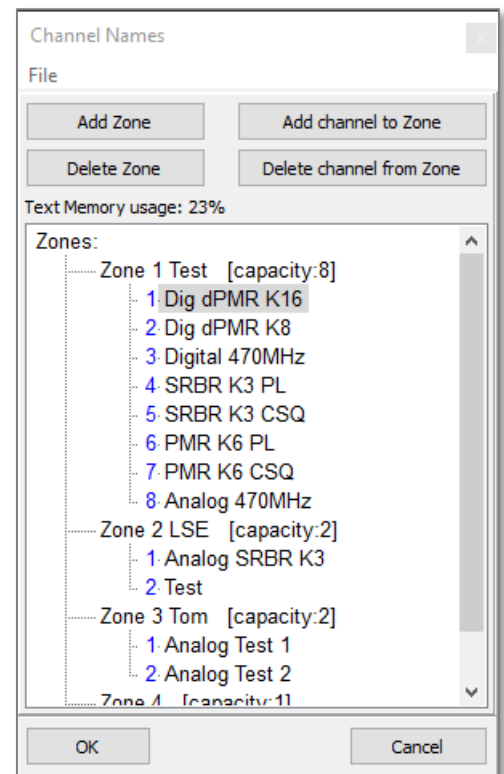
Channel Names

File

Add Zone

Add channel to Zone

Delete Zone

Delete channel from Zone

Text Memory usage: 23%

Zones:
Zone 1 Test [capacity:8]
1 Dig dPMR K16
2 Dig dPMR K8
3 Digital 470MHz
4 SRBR K3 PL
5 SRBR K3 CSQ
6 PMR K6 PL
7 PMR K6 CSQ
8 Analog 470MHz
Zone 2 LSE [capacity:2]
1 Analog SRBR K3
2 Test
Zone 3 Tom [capacity:2]
1 Analog Test 1
2 Analog Test 2
Zone 4 [capacity:1]

OK

Cancel